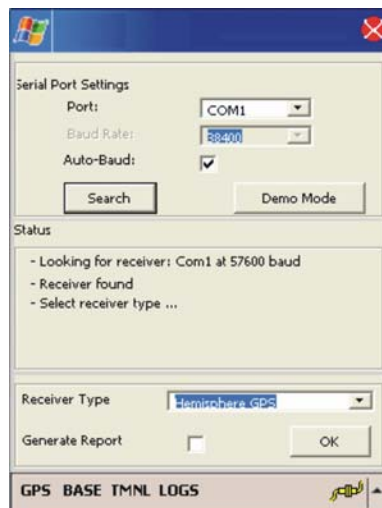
Serial Port Settings

Port: COM1

Baud Rate: 38400

Auto-Baud: ☑

Search

Demo Mode

Status

- Looking for receiver: Com1 at 57600 baud
- Receiver found
- Select receiver type ...

Receiver Type Hemisphere GPS

Generate Report

OK

GPS BASE TMNL LOGS